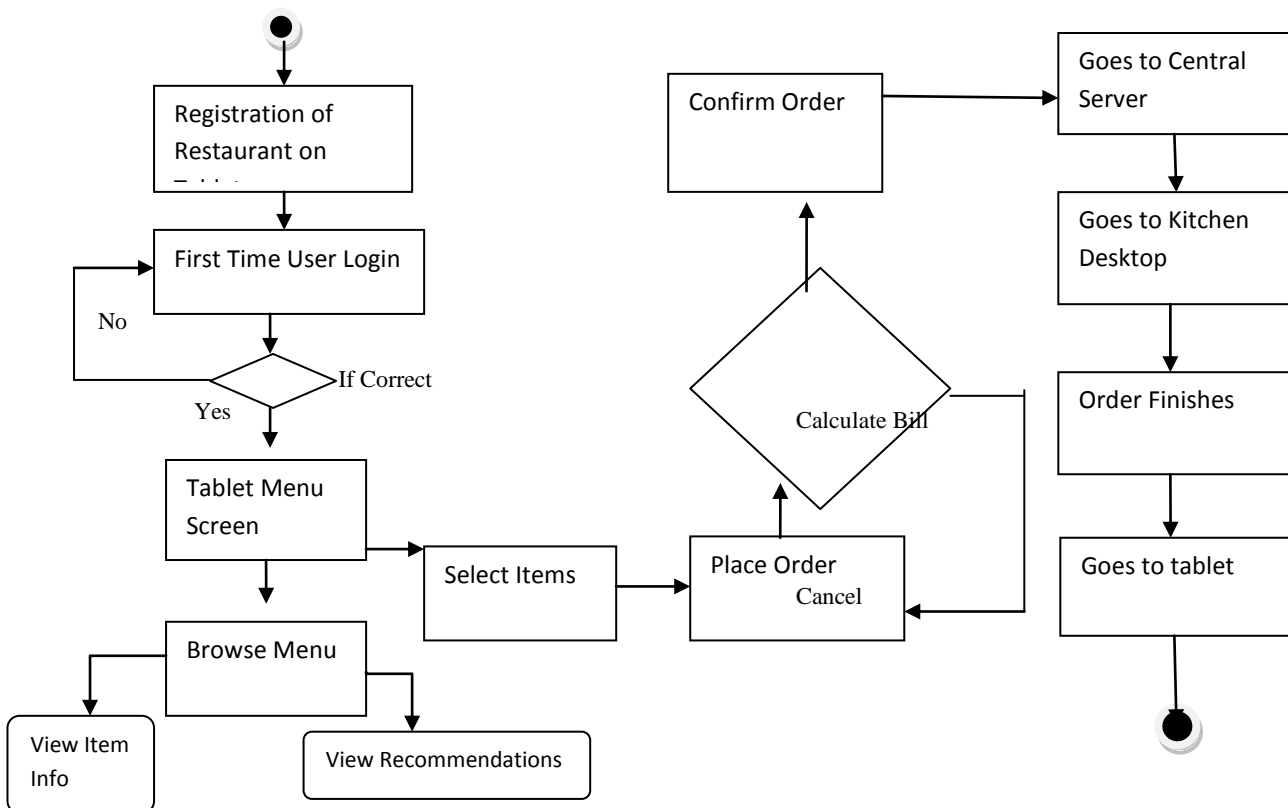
Registration of Restaurant on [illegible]

First Time User Login

No

If Correct

Yes

Tablet Menu Screen

Browse Menu

View Item Info

View Recommendations

Select Items

Place Order

Cancel

Calculate Bill

Confirm Order

Goes to Central Server

Goes to Kitchen Desktop

Order Finishes

Goes to tablet